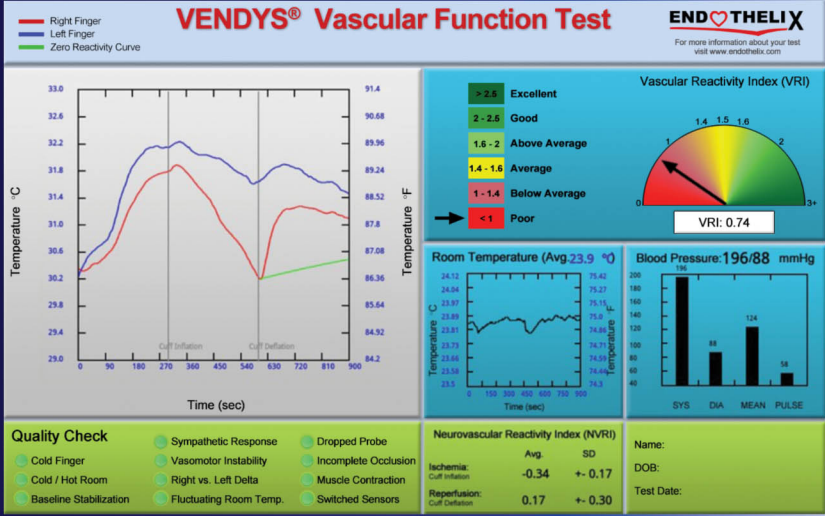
Right Finger
Left Finger
Zero Reactivity Curve

VENDYS® Vascular Function Test

ENDOTHELIX
For more information about your test visit www.endothelix.com

Temperature °C
33.0
32.6
32.2
31.8
31.4
31.0
30.6
30.2
29.8
29.4
29.0

Temperature °F
91.4
90.68
89.96
89.24
88.52
87.8
87.08
86.36
85.64
84.92
84.2

Cuff Inflation
Cuff Deflation

0 90 180 270 360 450 540 630 720 810 900
Time (sec)

Vascular Reactivity Index (VRI)

| > 2.5 | Excellent |
|---|---|
| 2 - 2.5 | Good |
| 1.6 - 2 | Above Average |
| 1.4 - 1.6 | Average |
| 1 - 1.4 | Below Average |
| < 1 | Poor |

0 1 1.4 1.5 1.6 2 3+
VRI: 0.74

Room Temperature (Avg.23.9 °C)
Temperature °C
24.12
24.04
23.97
23.89
23.81
23.73
23.66
23.58
23.5
Temperature °F
75.42
75.27
75.15
75.0
74.86
74.71
74.59
74.44
74.3
0 150 300 450 600 750 900
Time (sec)

Blood Pressure: 196/88 mmHg
200
180
160
140
120
100
80
60
40
196
88
124
58
SYS DIA MEAN PULSE

Quality Check
Cold Finger
Cold / Hot Room
Baseline Stabilization
Sympathetic Response
Vasomotor Instability
Right vs. Left Delta
Fluctuating Room Temp.
Dropped Probe
Incomplete Occlusion
Muscle Contraction
Switched Sensors

Neurovascular Reactivity Index (NVRI)
| | Avg. | SD |
|---|---|---|
| Ischemia: Cuff Inflation | -0.34 | +- 0.17 |
| Reperfusion: Cuff Deflation | 0.17 | +- 0.30 |

Name:
DOB:
Test Date: